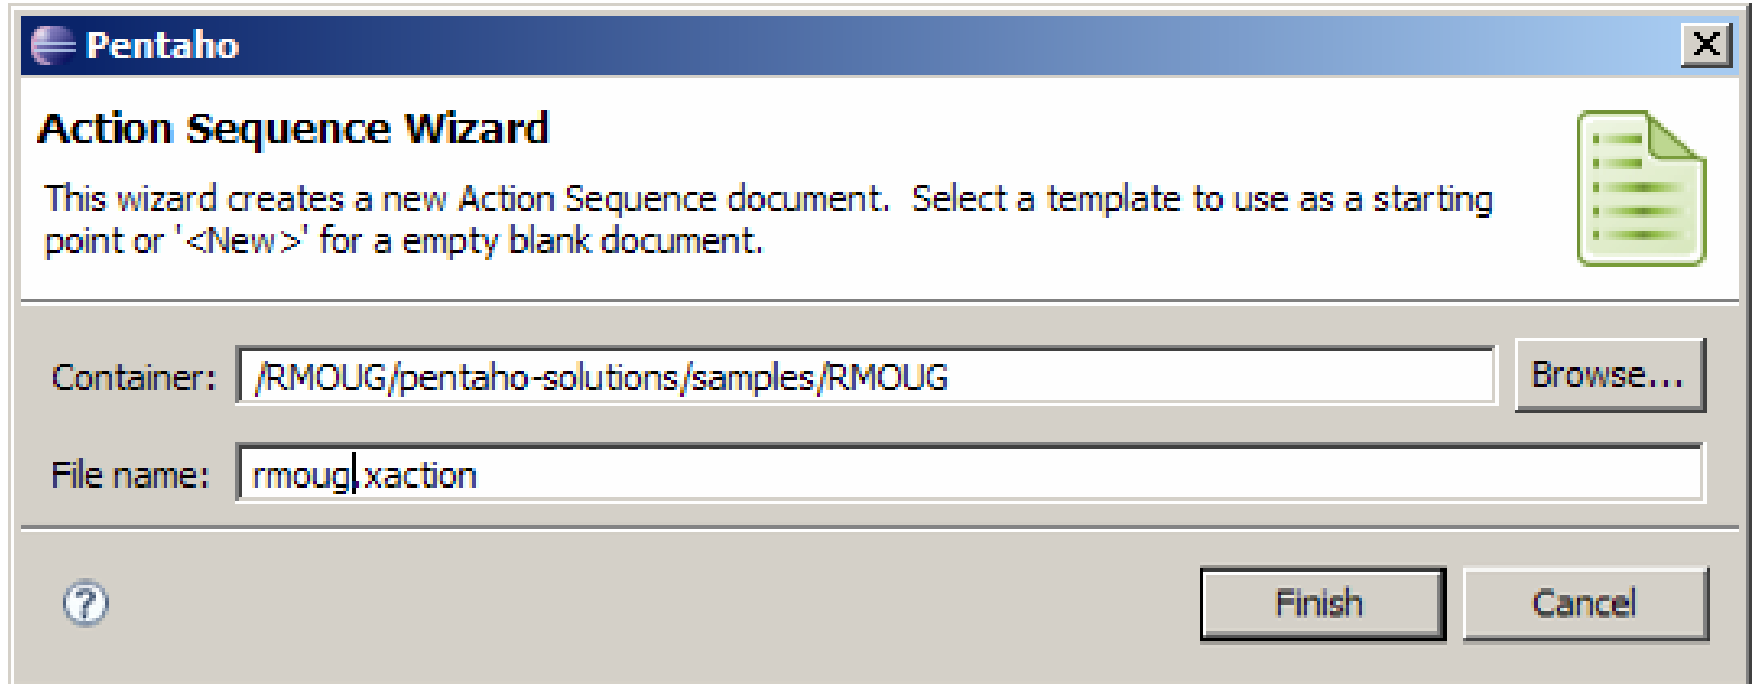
Pentaho

Action Sequence Wizard

This wizard creates a new Action Sequence document. Select a template to use as a starting point or '<New>' for a empty blank document.

Container: /RMOUG/pentaho-solutions/samples/RMOUG

Browse...

File name: rmoug.xaction

Finish

Cancel